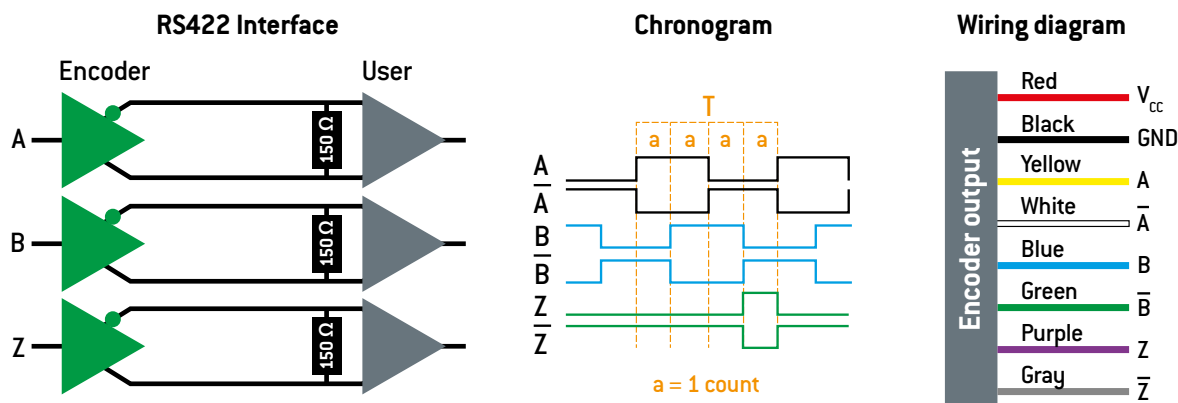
RS422 Interface

Encoder

User

A

150 Ω

B

150 Ω

Z

150 Ω

Chronogram

T

a a a a

A

$\overline{A}$

B

$\overline{B}$

Z

$\overline{Z}$

a = 1 count

Wiring diagram

Encoder output

Red $V_{cc}$

Black GND

Yellow A

White $\overline{A}$

Blue B

Green $\overline{B}$

Purple Z

Gray $\overline{Z}$